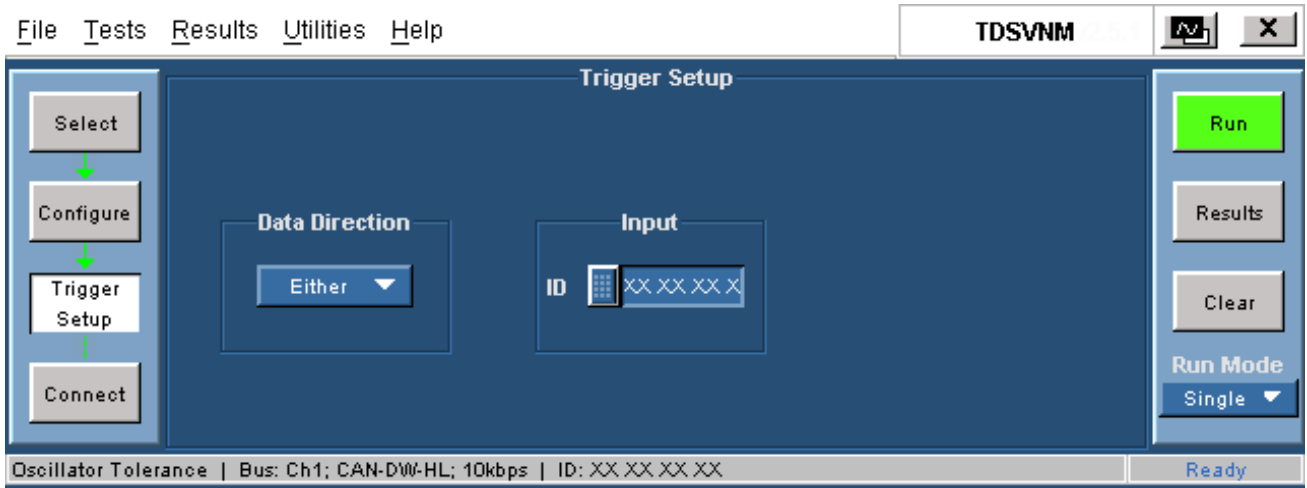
File Tests Results Utilities Help

TDSVNM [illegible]

Trigger Setup

Select

Configure

Trigger Setup

Connect

Data Direction

Either

Input

ID XX XX XX X

Run

Results

Clear

Run Mode

Single

Oscillator Tolerance | Bus: Ch1; CAN-DW-HL; 10kbps | ID: XX XX XX XX

Ready